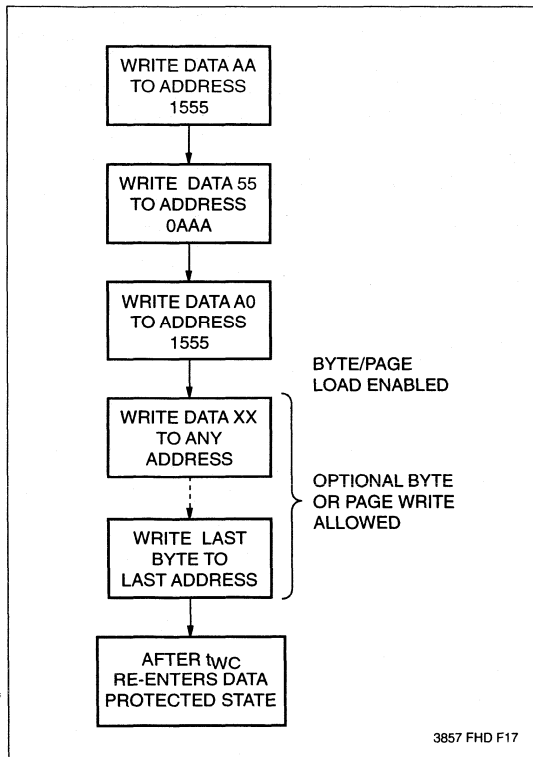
WRITE DATA AA TO ADDRESS 1555

WRITE DATA 55 TO ADDRESS 0AAA

WRITE DATA A0 TO ADDRESS 1555

BYTE/PAGE LOAD ENABLED

WRITE DATA XX TO ANY ADDRESS

OPTIONAL BYTE OR PAGE WRITE ALLOWED

WRITE LAST BYTE TO LAST ADDRESS

AFTER $t_{WC}$ RE-ENTERS DATA PROTECTED STATE

3857 FHD F17